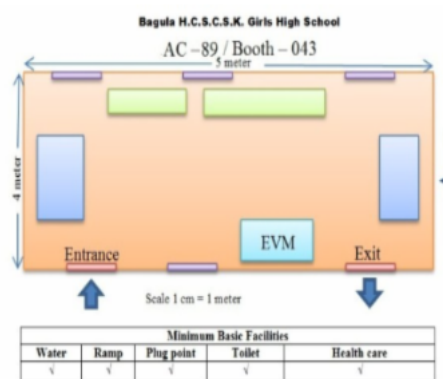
Bagula H.C.S.C.S.K. Girls High School

AC – 89 / Booth – 043

5 meter

4 meter

EVM

Entrance

Exit

Scale 1 cm = 1 meter

| Minimum Basic Facilities | | | | |
|---|---|---|---|---|
| Water | Ramp | Plug point | Toilet | Health care |
| √ | √ | √ | √ | √ |